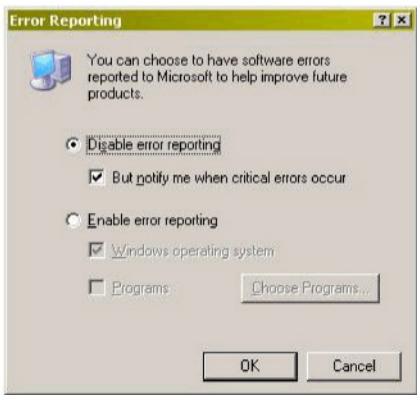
Error Reporting

?
X

You can choose to have software errors reported to Microsoft to help improve future products.

Disable error reporting

But notify me when critical errors occur

Enable error reporting

Windows operating system

Programs

Choose Programs...

OK

Cancel